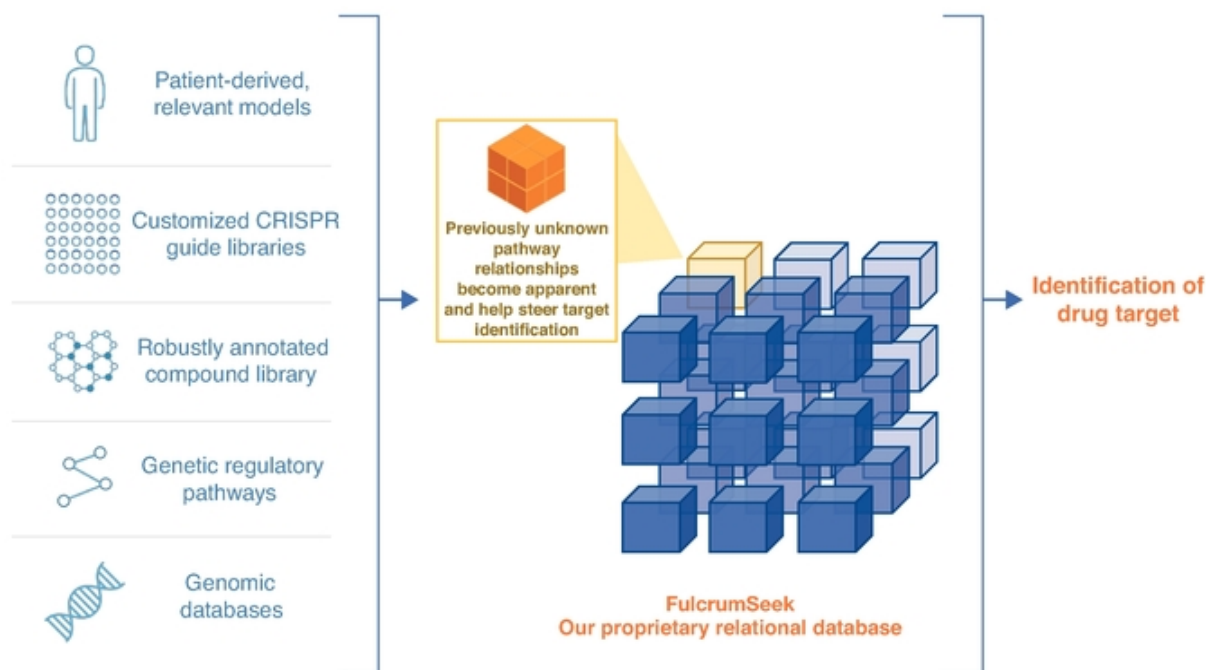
Patient-derived, relevant models

Customized CRISPR guide libraries

Robustly annotated compound library

Genetic regulatory pathways

Genomic databases

Previously unknown pathway relationships become apparent and help steer target identification

FulcrumSeek
Our proprietary relational database

Identification of drug target